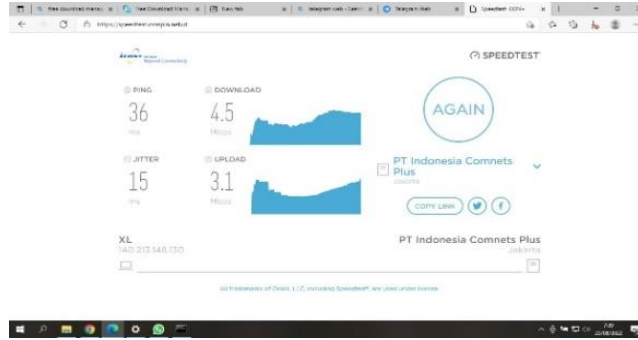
Free download manag | Free Download Mana | New tab | Telegram Web | Telegram Web | Speedtest

https://speedtest.xl.co.id/result

SPEEDTEST

PING
36
ms

DOWNLOAD
4.5
Mbps

AGAIN

JITTER
15
ms

UPLOAD
3.1
Mbps

PT Indonesia Comnets Plus
Jakarta

COPY LINK

XL
140.213.146.130

PT Indonesia Comnets Plus
Jakarta

All trademarks of Ookla, LLC, including Speedtest®, are used under license.